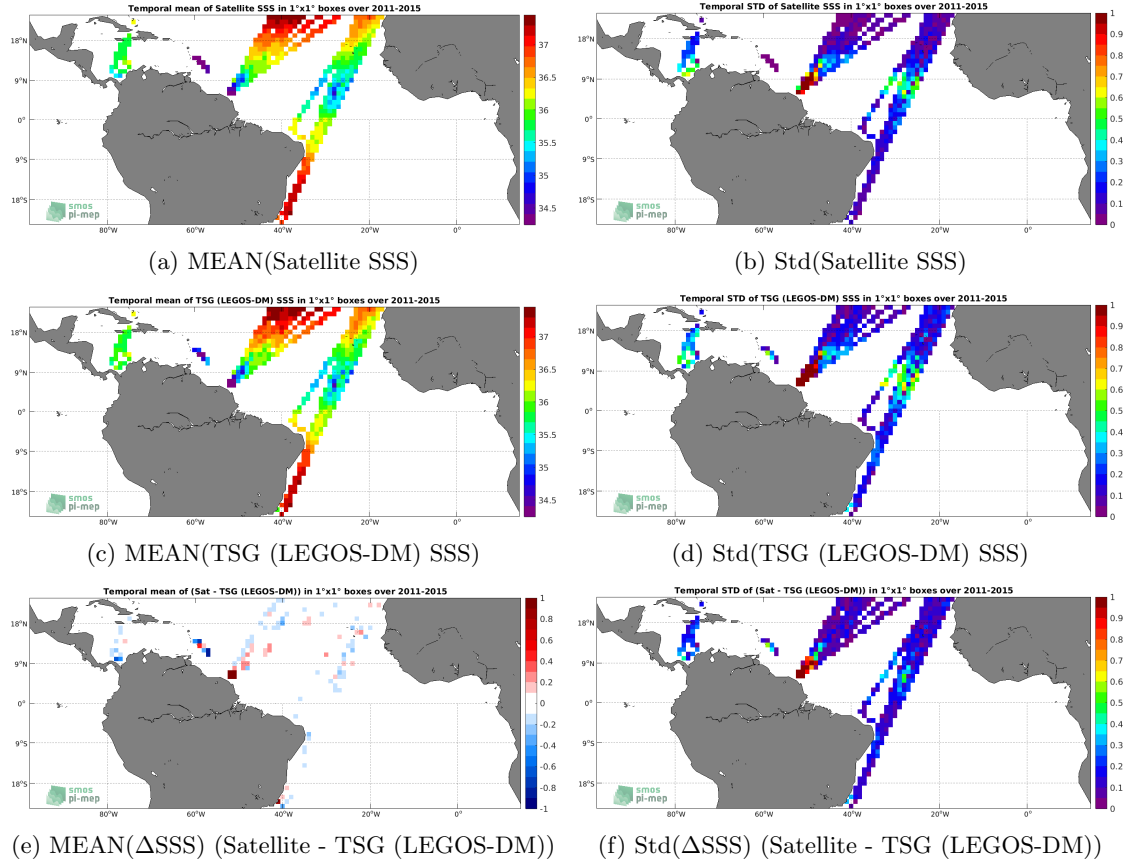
Temporal mean of Satellite SSS in 1°x1° boxes over 2011-2015

18°N
9°N
0°
9°S
18°S
80°W 60°W 40°W 20°W 0°

37
36.5
36
35.5
35
34.5

smos pi-mep

(a) MEAN(Satellite SSS)

Temporal STD of Satellite SSS in 1°x1° boxes over 2011-2015

18°N
9°N
0°
9°S
18°S
80°W 60°W 40°W 20°W 0°

1
0.9
0.8
0.7
0.6
0.5
0.4
0.3
0.2
0.1
0

smos pi-mep

(b) Std(Satellite SSS)

Temporal mean of TSG (LEGOS-DM) SSS in 1°x1° boxes over 2011-2015

18°N
9°N
0°
9°S
18°S
80°W 60°W 40°W 20°W 0°

37
36.5
36
35.5
35
34.5

smos pi-mep

(c) MEAN(TSG (LEGOS-DM) SSS)

Temporal STD of TSG (LEGOS-DM) SSS in 1°x1° boxes over 2011-2015

18°N
9°N
0°
9°S
18°S
80°W 60°W 40°W 20°W 0°

1
0.9
0.8
0.7
0.6
0.5
0.4
0.3
0.2
0.1
0

smos pi-mep

(d) Std(TSG (LEGOS-DM) SSS)

Temporal mean of (Sat - TSG (LEGOS-DM)) in 1°x1° boxes over 2011-2015

18°N
9°N
0°
9°S
18°S
80°W 60°W 40°W 20°W 0°

1
0.8
0.6
0.4
0.2
0
-0.2
-0.4
-0.6
-0.8
-1

smos pi-mep

(e) MEAN(ΔSSS) (Satellite - TSG (LEGOS-DM))

Temporal STD of (Sat - TSG (LEGOS-DM)) in 1°x1° boxes over 2011-2015

18°N
9°N
0°
9°S
18°S
80°W 60°W 40°W 20°W 0°

1
0.9
0.8
0.7
0.6
0.5
0.4
0.3
0.2
0.1
0

smos pi-mep

(f) Std(ΔSSS) (Satellite - TSG (LEGOS-DM))